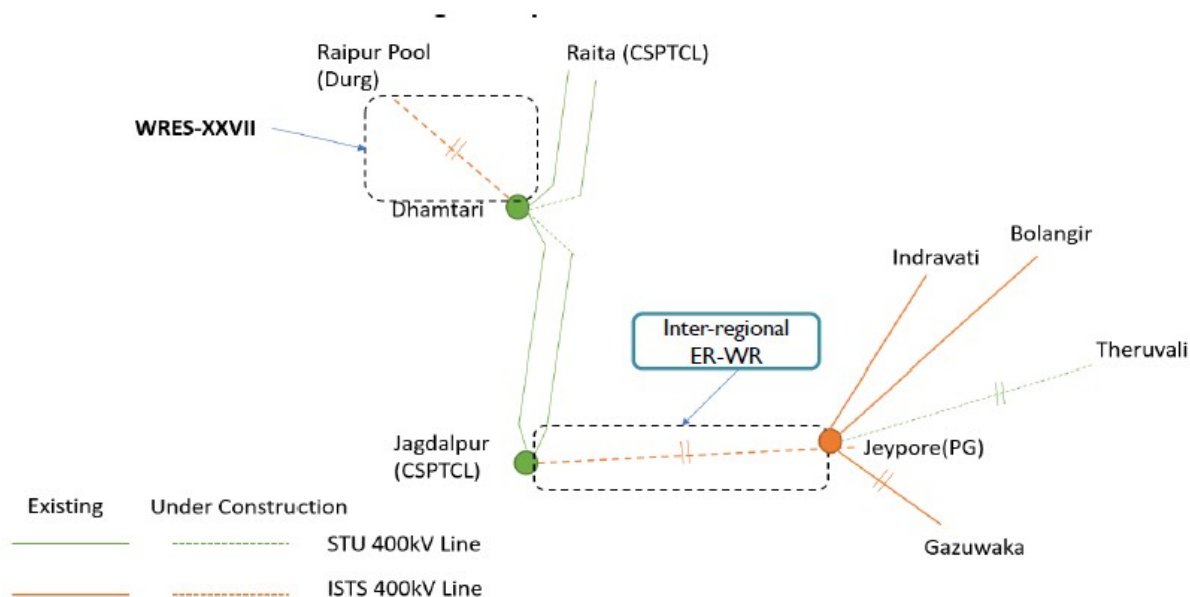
Raipur Pool (Durg)

Raita (CSPTCL)

WRES-XXVII

Dhamtari

Indravati

Bolangir

Inter-regional ER-WR

Theruvali

Jagdalpur (CSPTCL)

Jeypore(PG)

Gazuwaka

| Existing | Under Construction | |
|---|---|---|
| | | STU 400kV Line |
| | | ISTS 400kV Line |